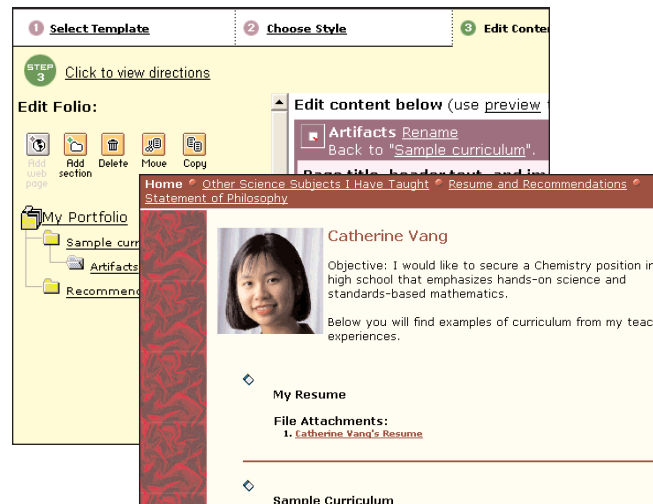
1 Select Template
2 Choose Style
3 Edit Conten

STEP 3 Click to view directions

Edit Folio:

Add web page
Add section
Delete
Move
Copy

My Portfolio
Sample curri
Artifacts
Recommen

Edit content below (use preview

Artifacts Rename
Back to "Sample curriculum".

Home • Other Science Subjects I Have Taught • Resume and Recommendations • Statement of Philosophy

Catherine Vang

Objective: I would like to secure a Chemistry position in high school that emphasizes hands-on science and standards-based mathematics.

Below you will find examples of curriculum from my teac experiences.

My Resume

File Attachments:
1. Catherine Vang's Resume

Sample Curriculum